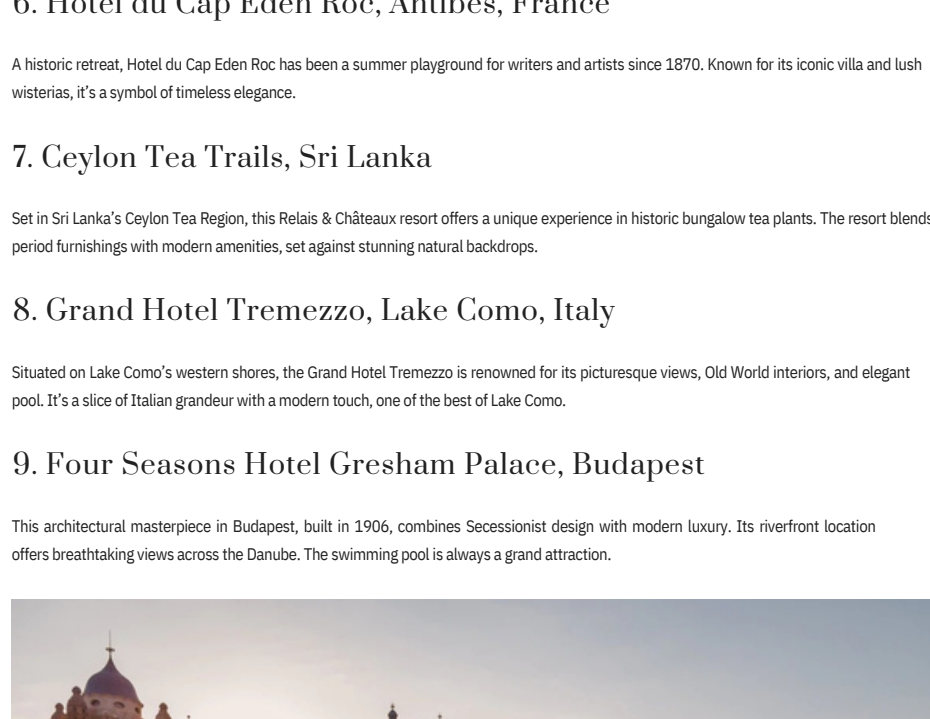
6. Hotel du Cap Eden Roc, Antibes, France

A historic retreat, Hotel du Cap Eden Roc has been a summer playground for writers and artists since 1870. Known for its iconic villa and lush wisterias, it's a symbol of timeless elegance.

7. Ceylon Tea Trails, Sri Lanka

Set in Sri Lanka's Ceylon Tea Region, this Relais & Châteaux resort offers a unique experience in historic bungalow tea plants. The resort blends period furnishings with modern amenities, set against stunning natural backdrops.

8. Grand Hotel Tremezzo, Lake Como, Italy

Situated on Lake Como's western shores, the Grand Hotel Tremezzo is renowned for its picturesque views, Old World interiors, and elegant pool. It's a slice of Italian grandeur with a modern touch, one of the best of Lake Como.

9. Four Seasons Hotel Gresham Palace, Budapest

This architectural masterpiece in Budapest, built in 1906, combines Secessionist design with modern luxury. Its riverfront location offers breathtaking views across the Danube. The swimming pool is always a grand attraction.